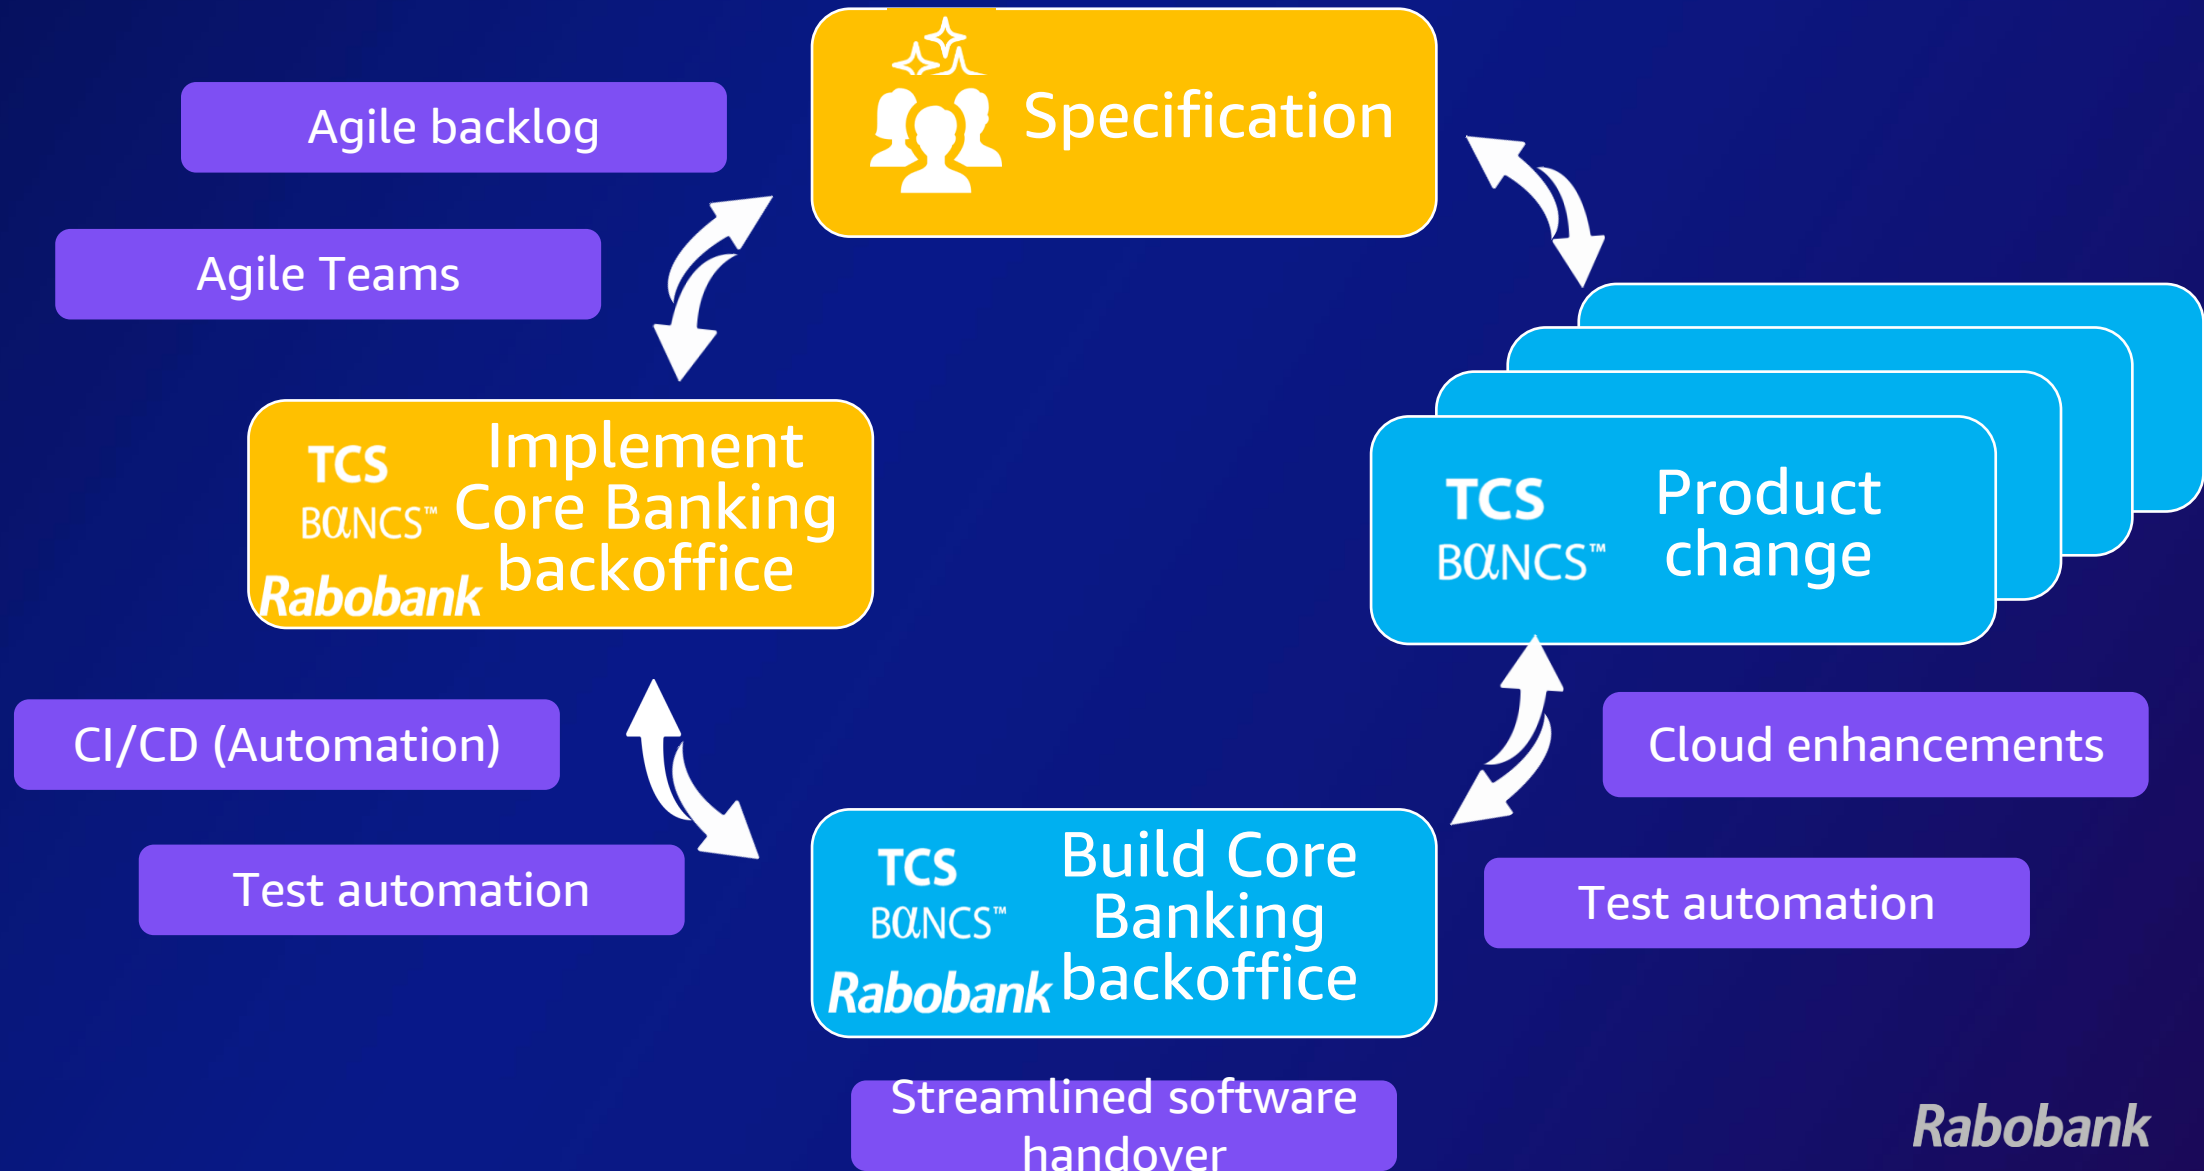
Specification

Agile backlog

Agile Teams

TCS BANCS™ Rabobank Implement Core Banking backoffice

TCS BANCS™ Product change

CI/CD (Automation)

Test automation

TCS BANCS™ Rabobank Build Core Banking backoffice

Cloud enhancements

Test automation

Streamlined software handover

Rabobank